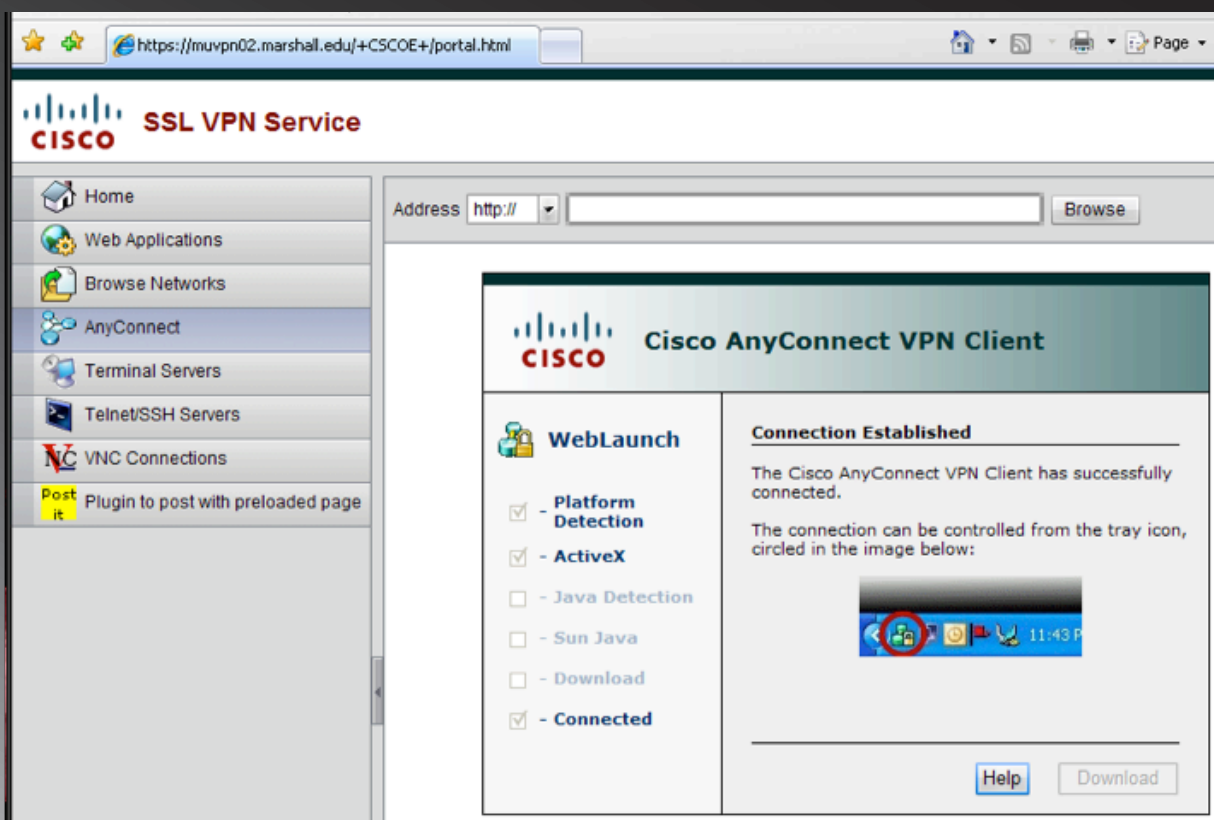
https://muvpn02.marshall.edu/+CSCOE+/portal.html

Page

CISCO SSL VPN Service

Home
Web Applications
Browse Networks
AnyConnect
Terminal Servers
Telnet/SSH Servers
VNC Connections
Post it Plugin to post with preloaded page

Address http:// Browse

CISCO Cisco AnyConnect VPN Client

WebLaunch

- Platform Detection
- ActiveX
- Java Detection
- Sun Java
- Download
- Connected

Connection Established

The Cisco AnyConnect VPN Client has successfully connected.

The connection can be controlled from the tray icon, circled in the image below:

11:43 P

Help Download